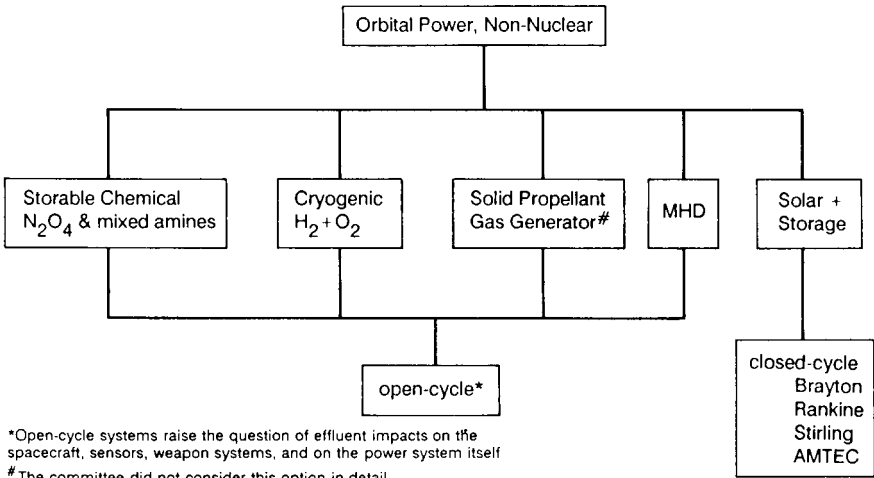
Orbital Power, Non-Nuclear

Storable Chemical $N_2O_4$ & mixed amines

Cryogenic $H_2 + O_2$

Solid Propellant Gas Generator#

MHD

Solar + Storage

open-cycle*

closed-cycle
Brayton
Rankine
Stirling
AMTEC

*Open-cycle systems raise the question of effluent impacts on the spacecraft, sensors, weapon systems, and on the power system itself

# The committee did not consider this option in detail